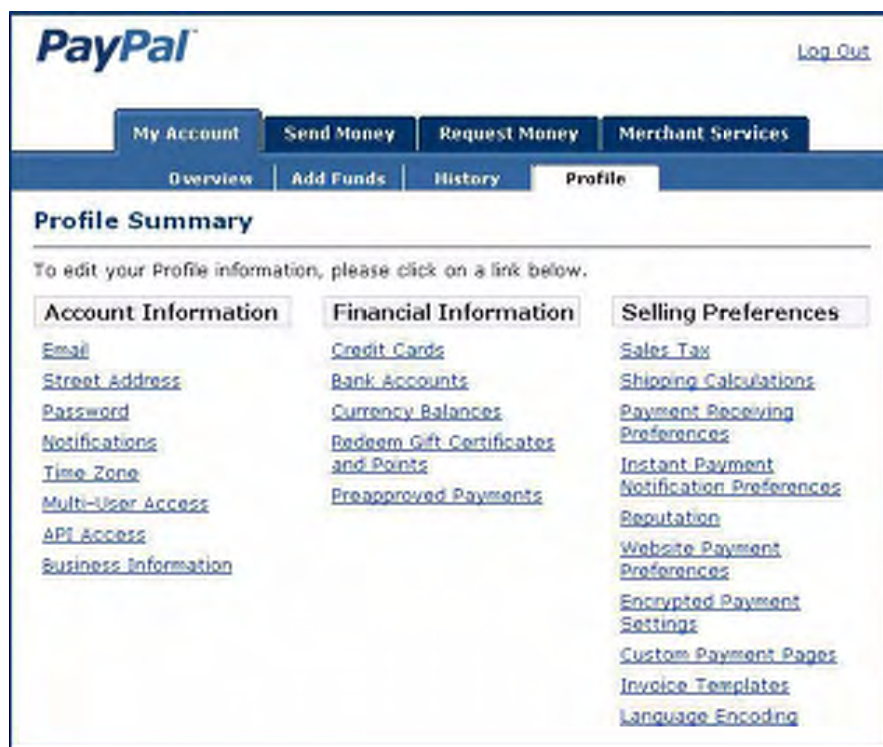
PayPal

Log Out

My Account | Send Money | Request Money | Merchant Services

Overview | Add Funds | History | Profile

Profile Summary

To edit your Profile information, please click on a link below.

Account Information

Email
Street Address
Password
Notifications
Time Zone
Multi-User Access
API Access
Business Information

Financial Information

Credit Cards
Bank Accounts
Currency Balances
Redeem Gift Certificates and Points
Preapproved Payments

Selling Preferences

Sales Tax
Shipping Calculations
Payment Receiving Preferences
Instant Payment Notification Preferences
Reputation
Website Payment Preferences
Encrypted Payment Settings
Custom Payment Pages
Invoice Templates
Language Encoding